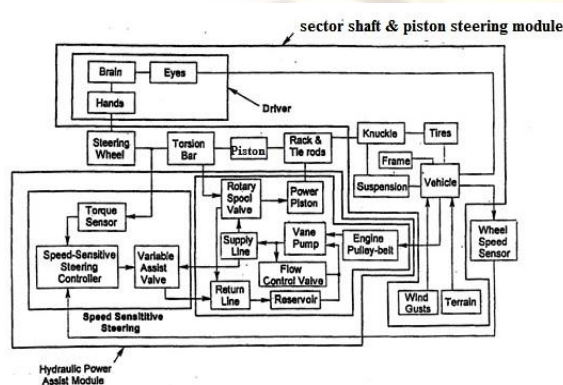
sector shaft & piston steering module

Brain
Eyes
Hands
Driver
Steering Wheel
Torsion Bar
Piston
Rack & Tie rods
Knuckle
Tires
Frame
Suspension
Vehicle
Torque Sensor
Rotary Spool Valve
Power Piston
Supply Line
Vane Pump
Engine Pulley-belt
Speed-Sensitive Steering Controller
Variable Assist Valve
Flow Control Valve
Return Line
Reservoir
Wheel Speed Sensor
Wind Gusts
Terrain
Speed Sensitive Steering
Hydraulic Power Assist Module